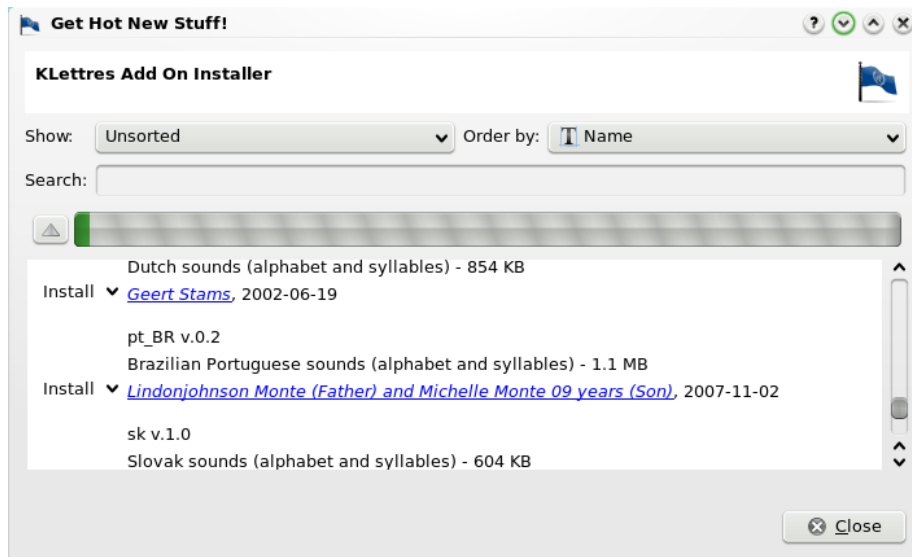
Get Hot New Stuff!

KLettres Add On Installer

Show: Unsorted

Order by: Name

Search:

Dutch sounds (alphabet and syllables) - 854 KB

Install Geert Stams, 2002-06-19

pt_BR v.0.2

Brazilian Portuguese sounds (alphabet and syllables) - 1.1 MB

Install Lindonjohnson Monte (Father) and Michelle Monte 09 years (Son), 2007-11-02

sk v.1.0

Slovak sounds (alphabet and syllables) - 604 KB

Close